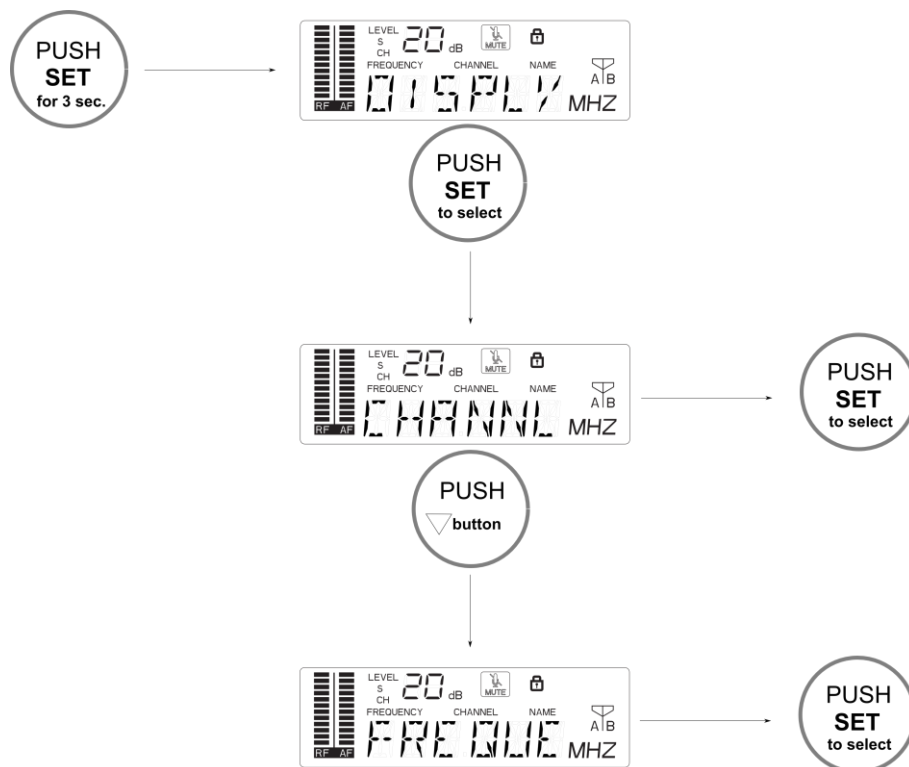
PUSH
SET
for 3 sec.

LEVEL
S
CH
20 dB
MUTE
FREQUENCY CHANNEL NAME
A B
DISPLY MHZ
RF AF

PUSH
SET
to select

LEVEL
S
CH
20 dB
MUTE
FREQUENCY CHANNEL NAME
A B
CHANNL MHZ
RF AF

PUSH
SET
to select

PUSH
button

LEVEL
S
CH
20 dB
MUTE
FREQUENCY CHANNEL NAME
A B
FREQUE MHZ
RF AF

PUSH
SET
to select